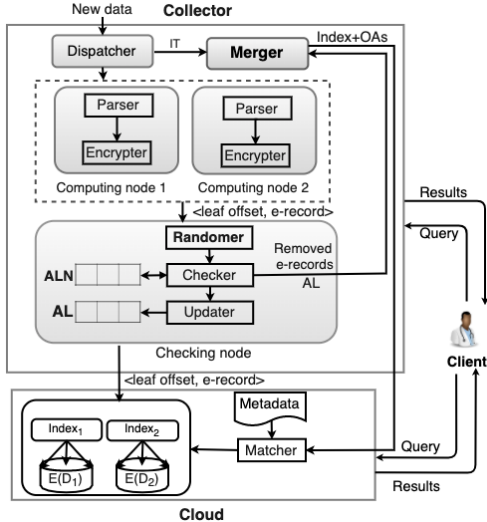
New data

Collector

Dispatcher

IT

Merger

Index+OAs

Parser

Encrypter

Computing node 1

Parser

Encrypter

Computing node 2

<leaf offset, e-record>

Results

Query

Randomer

ALN

Checker

Removed e-records AL

AL

Updater

Checking node

Client

<leaf offset, e-record>

Index$_1$

Index$_2$

E(D$_1$)

E(D$_2$)

Metadata

Matcher

Query

Results

Cloud